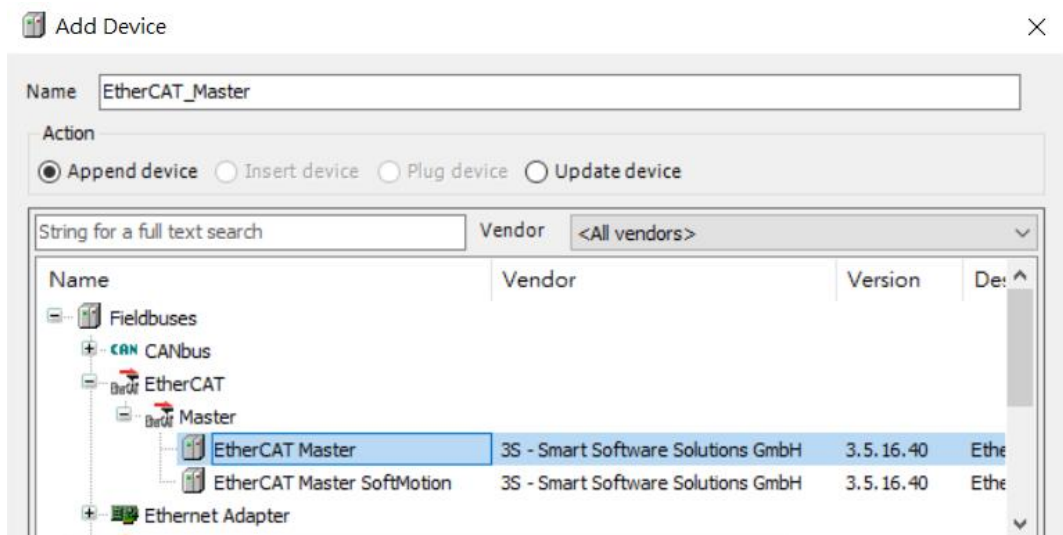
Add Device

Name EtherCAT_Master

Action

Append device Insert device Plug device Update device

String for a full text search

Vendor <All vendors>

| Name | Vendor | Version | De: |
|---|---|---|---|
| Fieldbuses | | | |
| CAN CANbus | | | |
| EtherCAT | | | |
| Master | | | |
| EtherCAT Master | 3S - Smart Software Solutions GmbH | 3.5.16.40 | Ethe |
| EtherCAT Master SoftMotion | 3S - Smart Software Solutions GmbH | 3.5.16.40 | Ethe |
| Ethernet Adapter | | | |